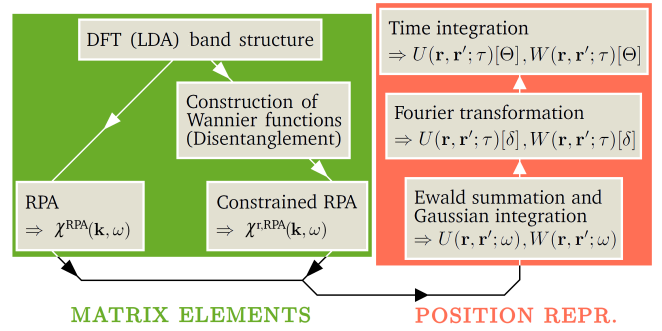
DFT (LDA) band structure

Construction of Wannier functions (Disentanglement)

RPA
$\Rightarrow \chi^{\text{RPA}}(\mathbf{k}, \omega)$

Constrained RPA
$\Rightarrow \chi^{\text{r,RPA}}(\mathbf{k}, \omega)$

Time integration
$\Rightarrow U(\mathbf{r}, \mathbf{r}'; \tau)[\Theta], W(\mathbf{r}, \mathbf{r}'; \tau)[\Theta]$

Fourier transformation
$\Rightarrow U(\mathbf{r}, \mathbf{r}'; \tau)[\delta], W(\mathbf{r}, \mathbf{r}'; \tau)[\delta]$

Ewald summation and Gaussian integration
$\Rightarrow U(\mathbf{r}, \mathbf{r}'; \omega), W(\mathbf{r}, \mathbf{r}'; \omega)$

MATRIX ELEMENTS

POSITION REPR.